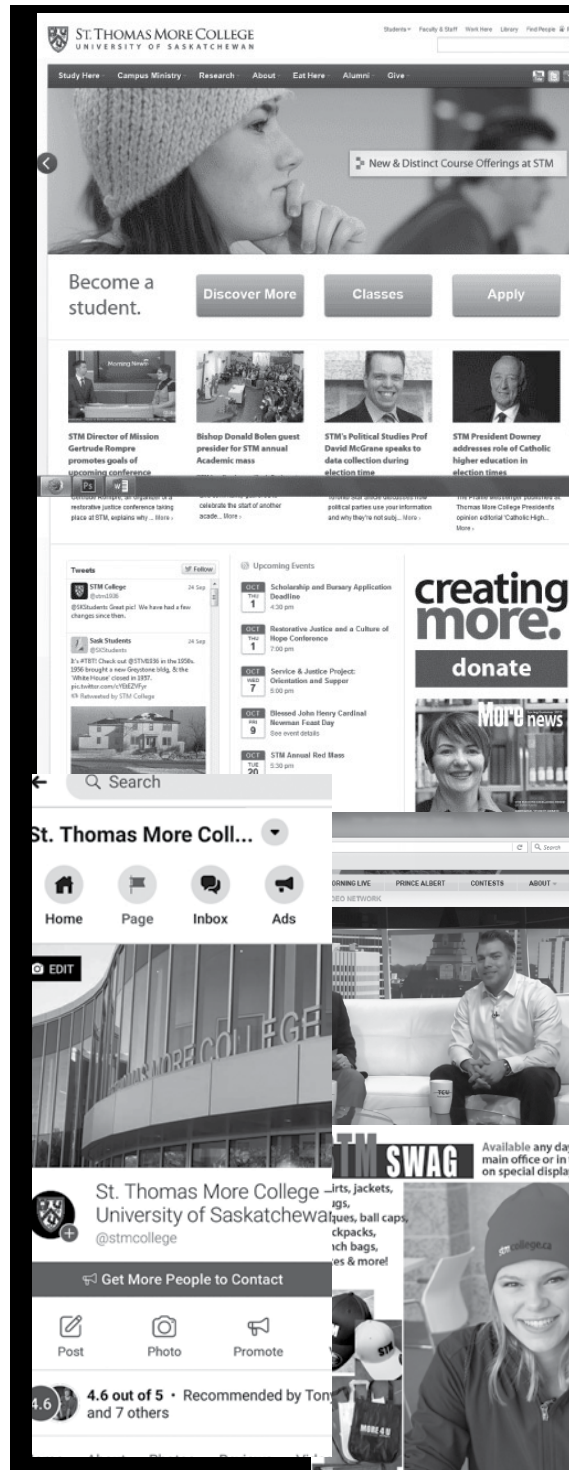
ST. THOMAS MORE COLLEGE
UNIVERSITY OF SASKATCHEWAN

Students Faculty & Staff Work Here Library Find People

Study Here Campus Ministry Research About Eat Here Alumni Give

New & Distinct Course Offerings at STM

Become a student.

Discover More

Classes

Apply

Morning News

STM Director of Mission Gertrude Rompre promotes goals of upcoming conference

Gertrude Rompre, an organizer of a restorative justice conference taking place at STM, explains why ... More

Bishop Donald Bolen guest presider for STM annual Academic mass

celebrate the start of another acade... More

STM's Political Studies Prof David McGrane speaks to data collection during election time

political parties use your information and why they're not subj... More

STM President Downey addresses role of Catholic higher education in election times

Thomas More College President's opinion editorial 'Catholic High... More

Tweets

Follow

STM College
@stm1936
24 Sep

@SKStudents Great pic! We have had a few changes since then.

Sask Students
@SKStudents
24 Sep

It's #TBT! Check out @STM1936 in the 1950s. 1956 brought a new Greystone bldg. & the 'White House' closed in 1957. pic.twitter.com/cYl9EZVFyr

Retweeted by STM College

Upcoming Events

OCT THU 1
Scholarship and Bursary Application Deadline
4:30 pm

OCT THU 1
Restorative Justice and a Culture of Hope Conference
7:00 pm

OCT WED 7
Service & Justice Project: Orientation and Supper
5:00 pm

OCT FRI 9
Blessed John Henry Cardinal Newman Feast Day
See event details

OCT TUE 20
STM Annual Red Mass
5:30 pm

creating more.

donate

More news

Search

St. Thomas More Coll...

Home Page Inbox Ads

EDIT

MORE COLLEGE

St. Thomas More College University of Saskatchewan
@stmcollege

Get More People to Contact

Post Photo Promote

4.6 4.6 out of 5 · Recommended by Tony and 7 others

Search

MORNING LIVE PRINCE ALBERT CONTESTS ABOUT
VIDEO NETWORK

STM SWAG

Available any day main office or in on special display

irts, jackets, gs, ques, ball caps, ckpacks, ch bags, es & more!

stmcollege.ca

MORE